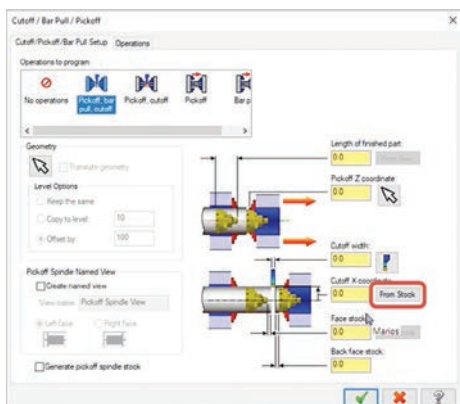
Cutoff / Bar Pull / Pickoff

Cutoff/Pickoff/Bar Pull Setup | Operations

Operations to program

No operations | Pickoff, bar pull, cutoff | Pickoff, cutoff | Pickoff | Bar p

Geometry

Translate geometry

Level Options

Keep the same

Copy to level: 10

Offset by: 100

Pickoff Spindle Named View

Create named view

View name: Pickoff Spindle View

Left face | Right face

Generate pickoff spindle stock

Length of finished part:
0.0 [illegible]

Pickoff Z coordinate
0.0

Cutoff width:
0.0

Cutoff X coordinate
0.0 From Stock

Face stock:
0.0 Manus

Back face stock:
0.0